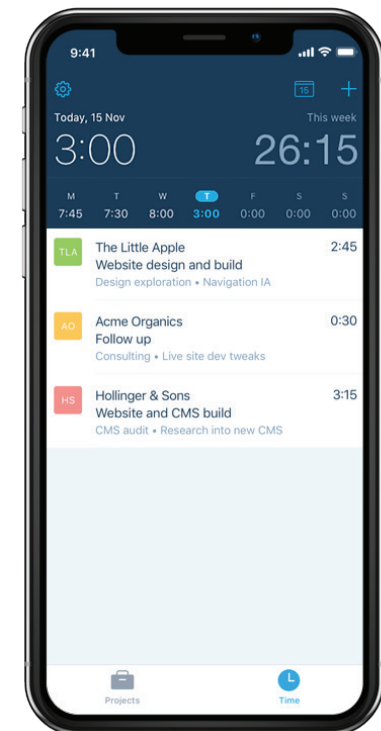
9:41

15

Today, 15 Nov

This week

3:00

26:15

| M | T | W | T | F | S | S |
|---|---|---|---|---|---|---|
| 7:45 | 7:30 | 8:00 | 3:00 | 0:00 | 0:00 | 0:00 |

TLA
The Little Apple
Website design and build
Design exploration • Navigation IA
2:45

AO
Acme Organics
Follow up
Consulting • Live site dev tweaks
0:30

HS
Hollinger & Sons
Website and CMS build
CMS audit • Research into new CMS
3:15

Projects

Time